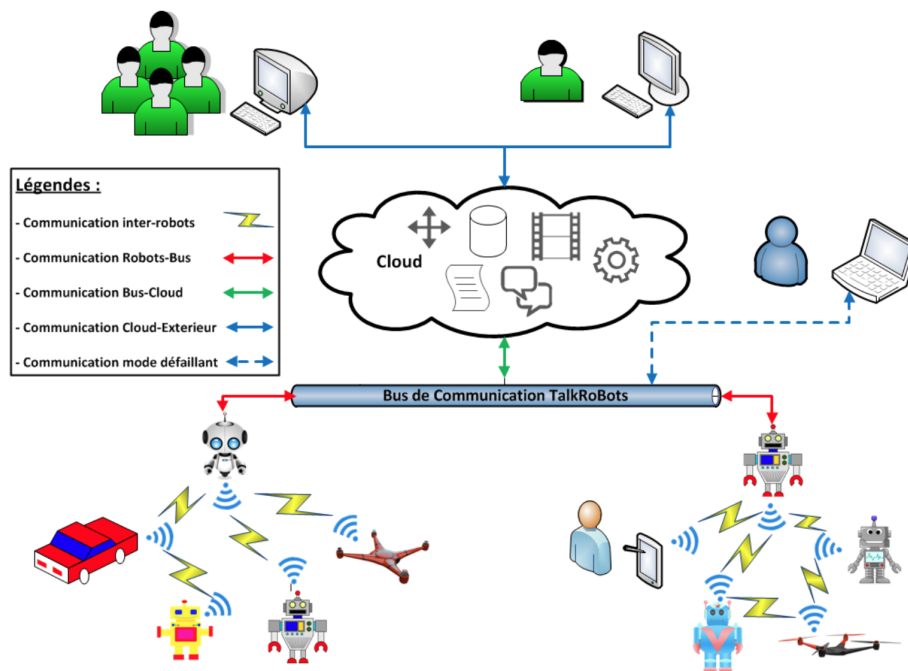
Légendes :

- Communication inter-robots

- Communication Robots-Bus

- Communication Bus-Cloud

- Communication Cloud-Exterieur

- Communication mode défaillant

Cloud

Bus de Communication TalkRoBots